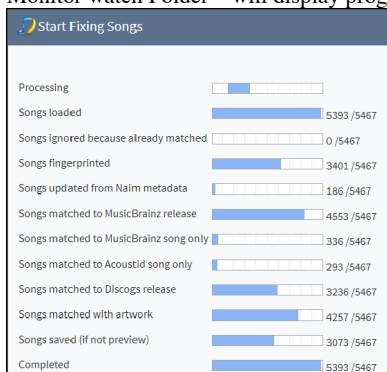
Monitor watch Folder" will display prog

Start Fixing Songs

| | |
|---|---|
| Processing | |
| Songs loaded | 5393 /5467 |
| Songs ignored because already matched | 0 /5467 |
| Songs fingerprinted | 3401 /5467 |
| Songs updated from Naim metadata | 186 /5467 |
| Songs matched to MusicBrainz release | 4553 /5467 |
| Songs matched to MusicBrainz song only | 336 /5467 |
| Songs matched to Acoustid song only | 293 /5467 |
| Songs matched to Discogs release | 3236 /5467 |
| Songs matched with artwork | 4257 /5467 |
| Songs saved (if not preview) | 3073 /5467 |
| Completed | 5393 /5467 |